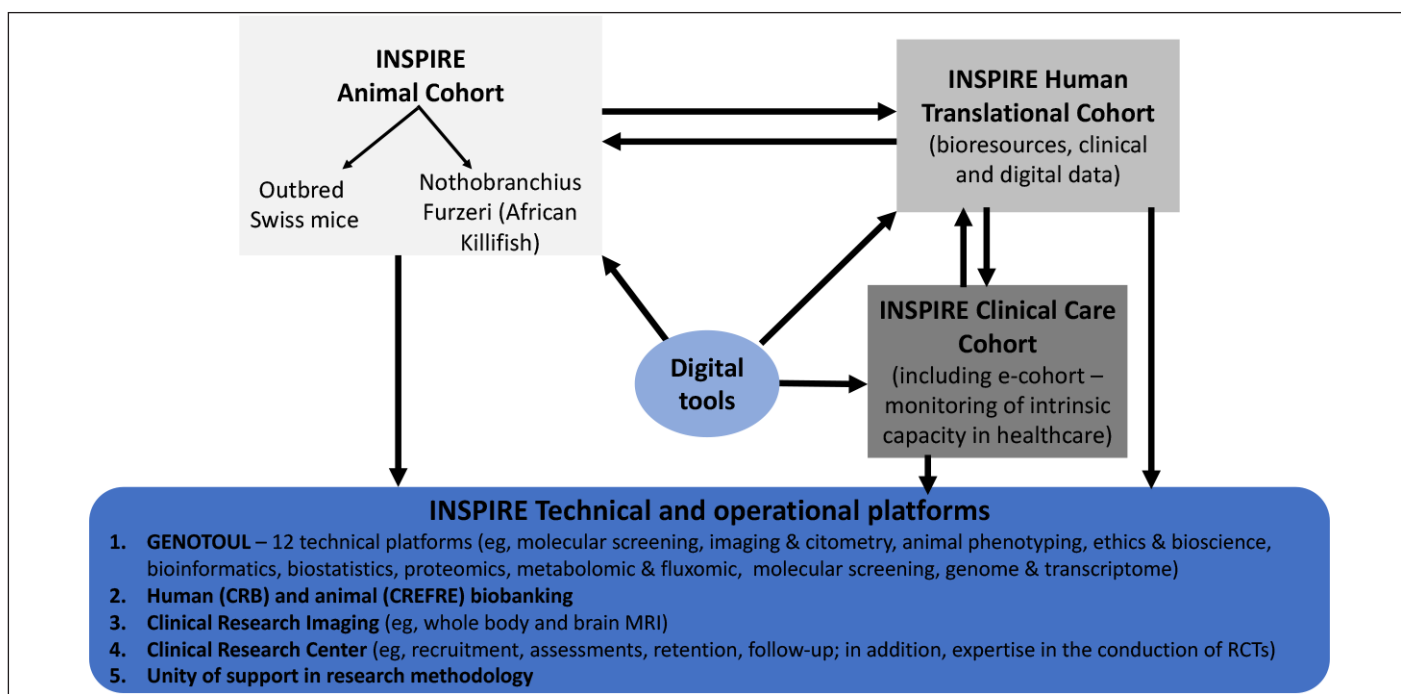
INSPIRE
Animal Cohort

Outbred
Swiss mice

Nothobranchius
Furzeri (African
Killifish)

INSPIRE Human
Translational Cohort
(bioresources, clinical
and digital data)

INSPIRE Clinical Care
Cohort
(including e-cohort –
monitoring of intrinsic
capacity in healthcare)

Digital
tools

INSPIRE Technical and operational platforms

1. GENOTOUL – 12 technical platforms (eg, molecular screening, imaging & citometry, animal phenotyping, ethics & bioscience, bioinformatics, biostatistics, proteomics, metabolomic & fluxomic, molecular screening, genome & transcriptome)
2. Human (CRB) and animal (CREFRE) biobanking
3. Clinical Research Imaging (eg, whole body and brain MRI)
4. Clinical Research Center (eg, recruitment, assessments, retention, follow-up; in addition, expertise in the conduction of RCTs)
5. Unity of support in research methodology